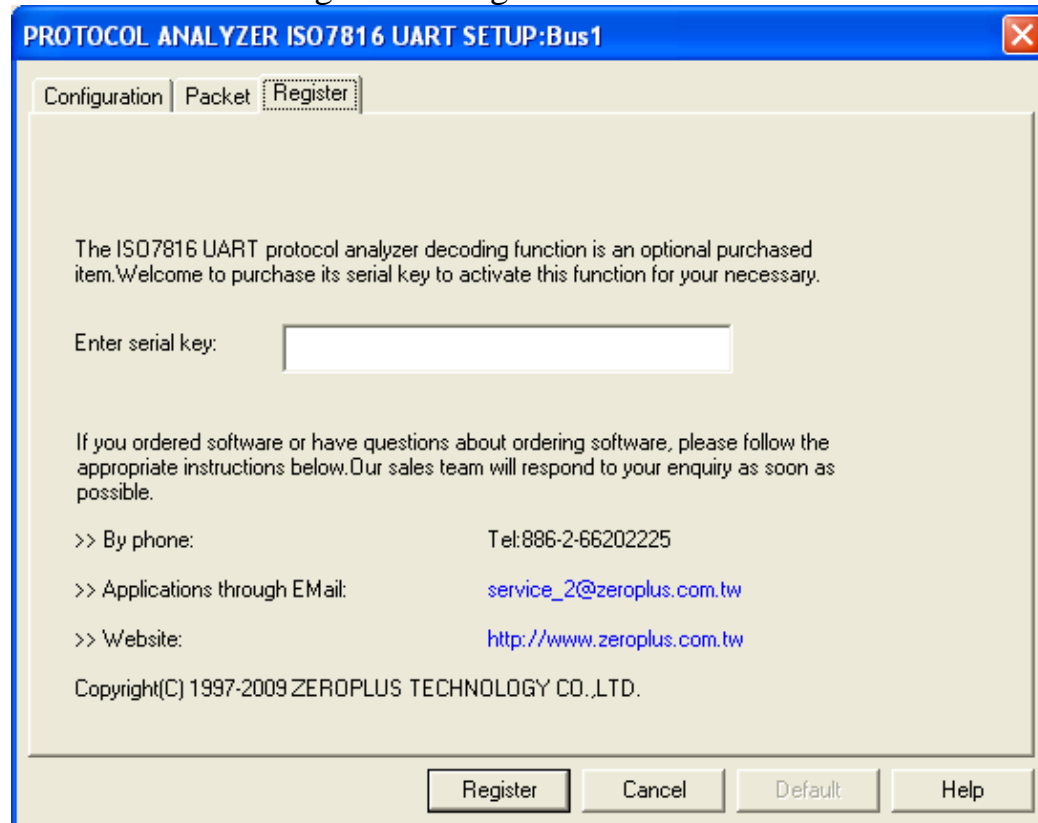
PROTOCOL ANALYZER ISO7816 UART SETUP:Bus1

Configuration | Packet | Register

The ISO7816 UART protocol analyzer decoding function is an optional purchased item.Welcome to purchase its serial key to activate this function for your necessary.

Enter serial key:

If you ordered software or have questions about ordering software, please follow the appropriate instructions below.Our sales team will respond to your enquiry as soon as possible.

>> By phone: Tel:886-2-66202225

>> Applications through EMail: service_2@zeroplus.com.tw

>> Website: http://www.zeroplus.com.tw

Copyright(C) 1997-2009 ZEROPLUS TECHNOLOGY CO.,LTD.

Register | Cancel | Default | Help